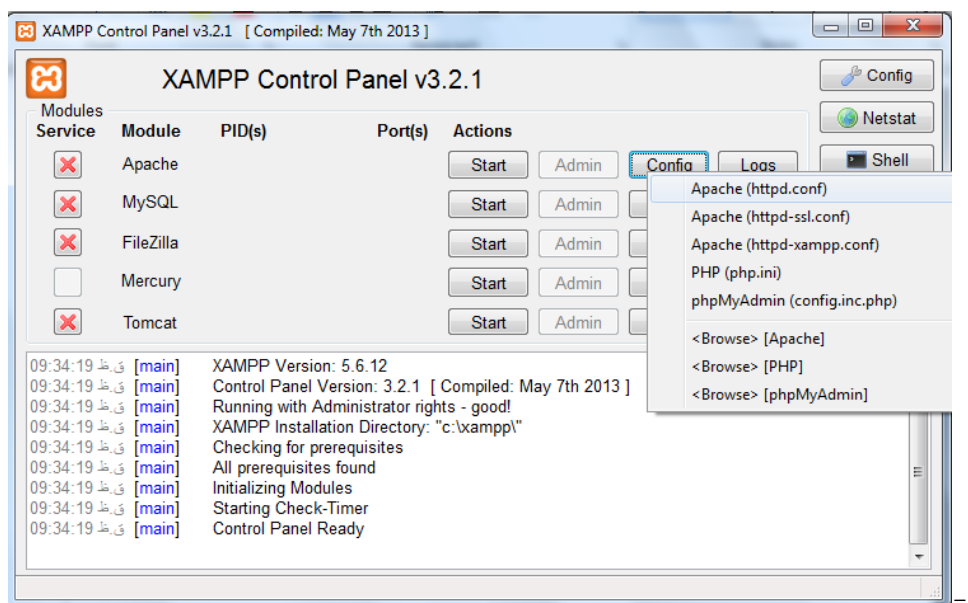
XAMPP Control Panel v3.2.1 [ Compiled: May 7th 2013 ]

XAMPP Control Panel v3.2.1

Config
Netstat
Shell

Modules
Service Module PID(s) Port(s) Actions

Apache Start Admin Config Logs
MySQL Start Admin
FileZilla Start Admin
Mercury Start Admin
Tomcat Start Admin

Apache (httpd.conf)
Apache (httpd-ssl.conf)
Apache (httpd-xampp.conf)
PHP (php.ini)
phpMyAdmin (config.inc.php)
<Browse> [Apache]
<Browse> [PHP]
<Browse> [phpMyAdmin]

09:34:19 ق.ظ [main] XAMPP Version: 5.6.12
09:34:19 ق.ظ [main] Control Panel Version: 3.2.1 [ Compiled: May 7th 2013 ]
09:34:19 ق.ظ [main] Running with Administrator rights - good!
09:34:19 ق.ظ [main] XAMPP Installation Directory: "c:\xampp\"
09:34:19 ق.ظ [main] Checking for prerequisites
09:34:19 ق.ظ [main] All prerequisites found
09:34:19 ق.ظ [main] Initializing Modules
09:34:19 ق.ظ [main] Starting Check-Timer
09:34:19 ق.ظ [main] Control Panel Ready